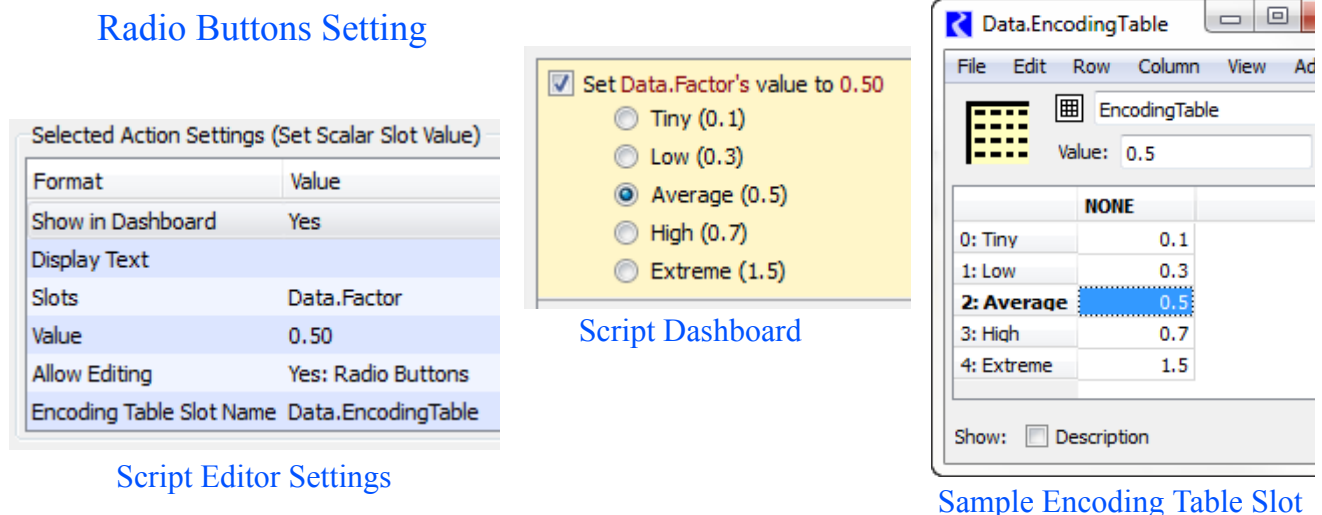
Radio Buttons Setting

Selected Action Settings (Set Scalar Slot Value)

| Format | Value |
|---|---|
| Show in Dashboard | Yes |
| Display Text | |
| Slots | Data.Factor |
| Value | 0.50 |
| Allow Editing | Yes: Radio Buttons |
| Encoding Table Slot Name | Data.EncodingTable |

Script Editor Settings

Set Data.Factor's value to 0.50
Tiny (0.1)
Low (0.3)
Average (0.5)
High (0.7)
Extreme (1.5)

Script Dashboard

Data.EncodingTable

File Edit Row Column View Ad

EncodingTable

Value: 0.5

| | NONE |
|---|---|
| 0: Tiny | 0.1 |
| 1: Low | 0.3 |
| 2: Average | 0.5 |
| 3: High | 0.7 |
| 4: Extreme | 1.5 |

Show: Description

Sample Encoding Table Slot